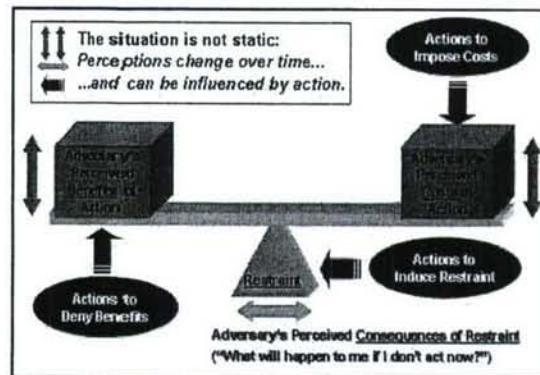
The situation is not static:
Perceptions change over time...
...and can be influenced by action.

Actions to Impose Costs

Adversary's Perceived Benefits of Action

Adversary's Perceived Costs of Action

Actions to Induce Restraint

Restraint

Actions to Deny Benefits

Adversary's Perceived Consequences of Restraint
("What will happen to me if I don't act now?")